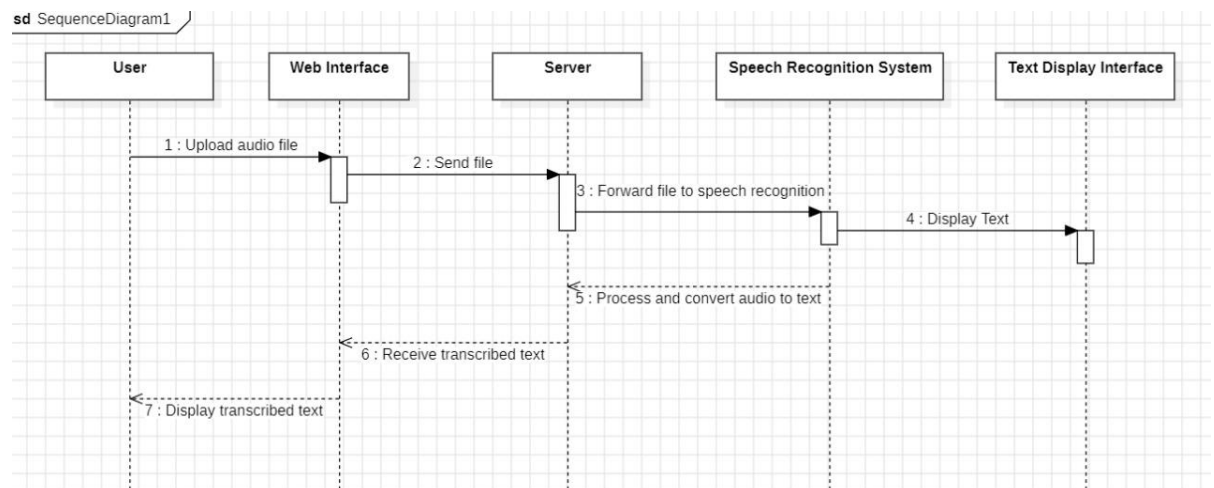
sd SequenceDiagram1

User

Web Interface

Server

Speech Recognition System

Text Display Interface

1 : Upload audio file

2 : Send file

3 : Forward file to speech recognition

4 : Display Text

5 : Process and convert audio to text

6 : Receive transcribed text

7 : Display transcribed text